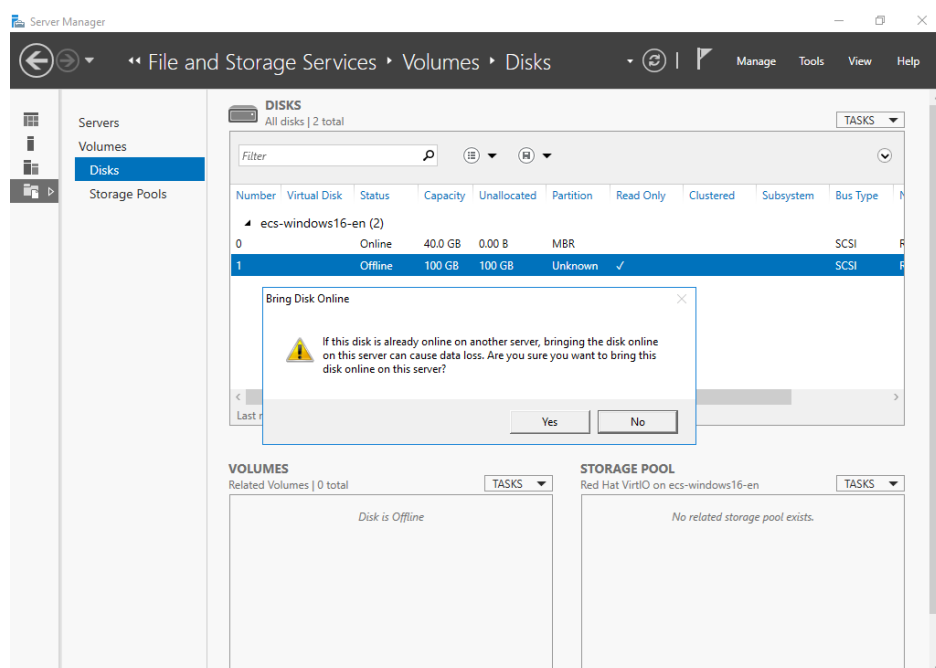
Server Manager

File and Storage Services ▸ Volumes ▸ Disks

Manage Tools View Help

Servers
Volumes
Disks
Storage Pools

DISKS
All disks | 2 total

TASKS

Filter

| Number | Virtual Disk | Status | Capacity | Unallocated | Partition | Read Only | Clustered | Subsystem | Bus Type | N |
|---|---|---|---|---|---|---|---|---|---|---|
| ecs-windows16-en (2) | | | | | | | | | | |
| 0 | | Online | 40.0 GB | 0.00 B | MBR | | | | SCSI | R |
| 1 | | Offline | 100 GB | 100 GB | Unknown | ✓ | | | SCSI | R |

Last r

Bring Disk Online

If this disk is already online on another server, bringing the disk online on this server can cause data loss. Are you sure you want to bring this disk online on this server?

Yes No

VOLUMES
Related Volumes | 0 total

TASKS

Disk is Offline

STORAGE POOL
Red Hat VirtIO on ecs-windows16-en

TASKS

No related storage pool exists.